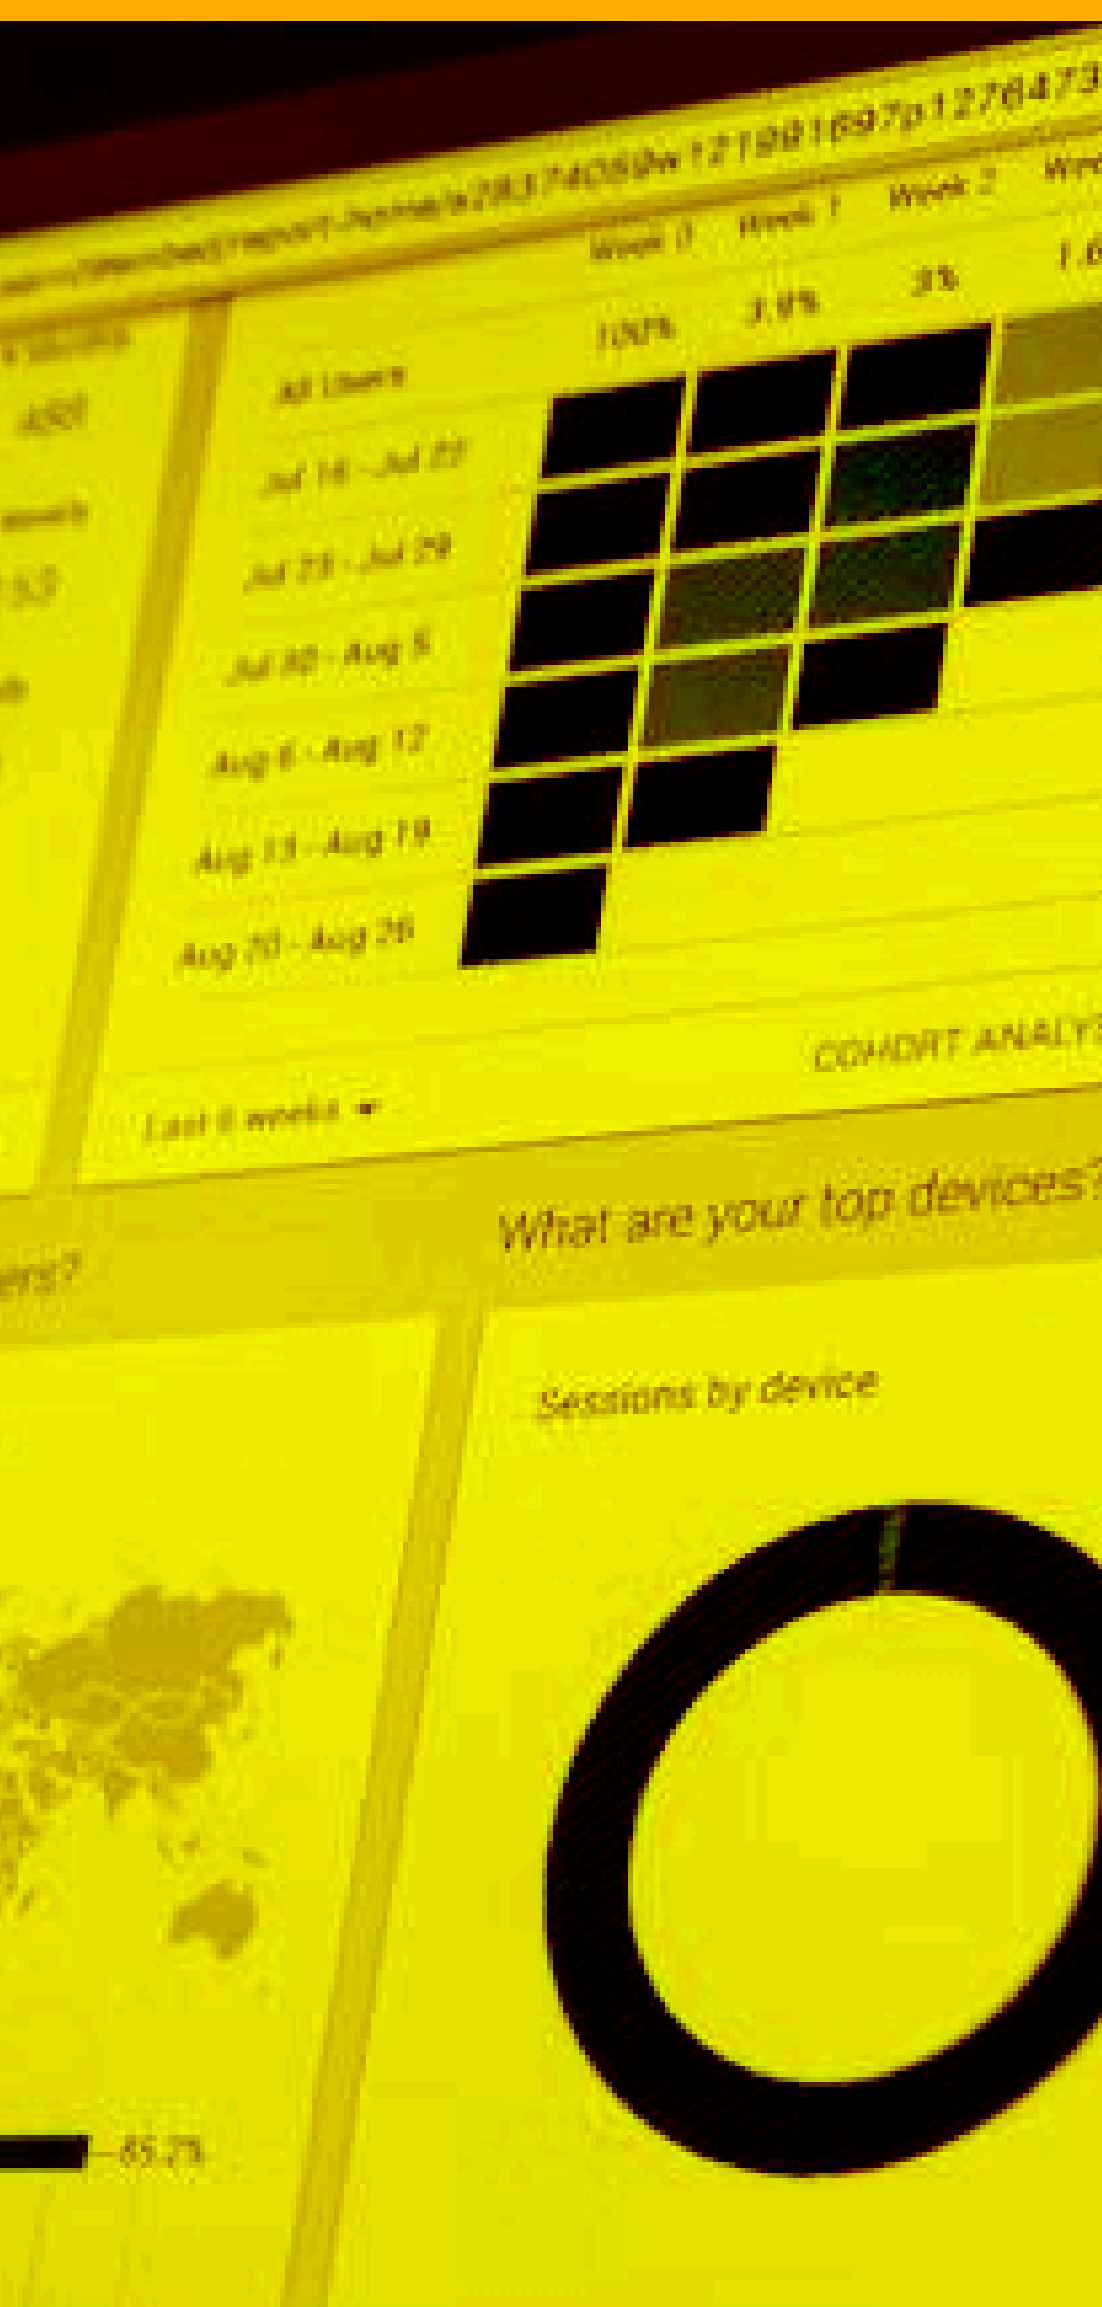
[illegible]/report/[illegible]a2837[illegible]w121991p97p1276473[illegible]

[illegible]

Week 0 Week 1 Week 2 Wee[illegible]

100% 3.8% 3% 1.6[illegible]

All Users

Jul 16 - Jul 22

Jul 23 - Jul 29

Jul 30 - Aug 5

Aug 6 - Aug 12

Aug 13 - Aug 19

Aug 20 - Aug 26

COHORT ANALY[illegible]

Last 6 weeks ▾

What are your top devices?

Sessions by device

65.7%